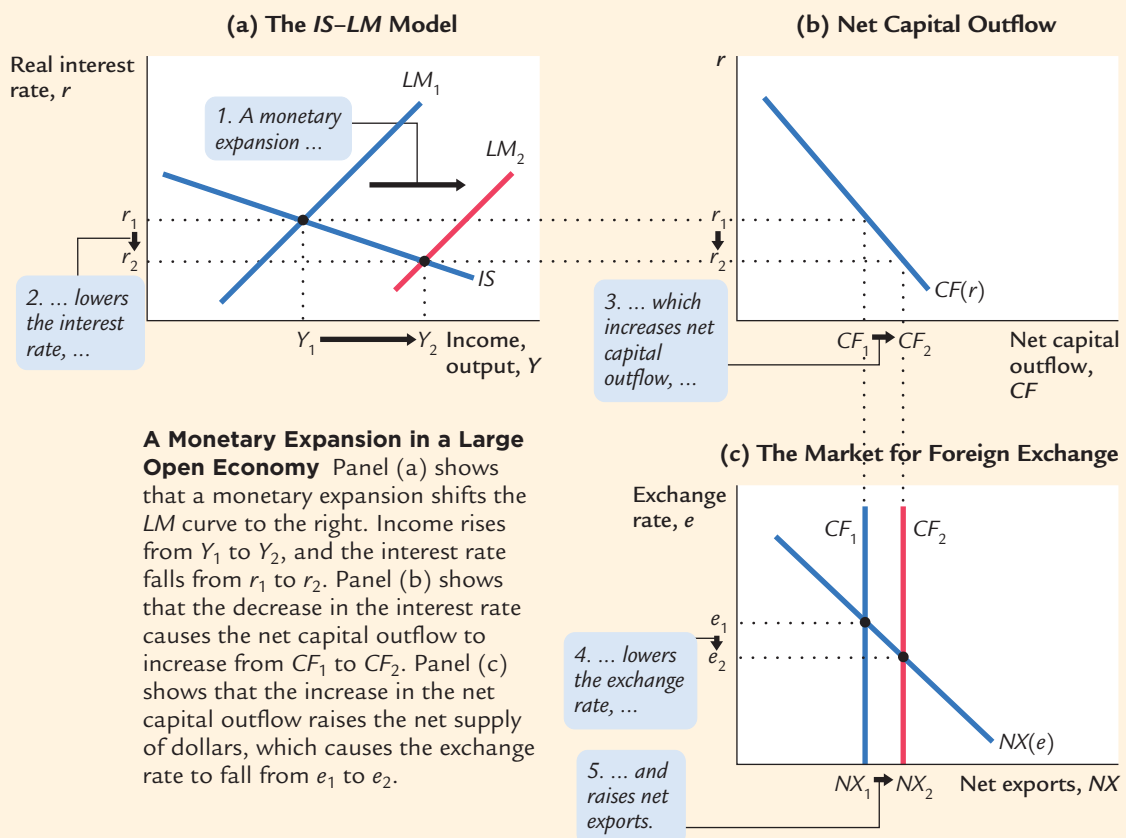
(a) The *IS–LM* Model

Real interest rate, $r$

1. A monetary expansion ...

$LM_1$

$LM_2$

$r_1$

$r_2$

$IS$

2. ... lowers the interest rate, ...

$Y_1$ $Y_2$ Income, output, $Y$

(b) Net Capital Outflow

$r$

$r_1$

$r_2$

$CF(r)$

3. ... which increases net capital outflow, ...

$CF_1$ $CF_2$ Net capital outflow, $CF$

**A Monetary Expansion in a Large Open Economy** Panel (a) shows that a monetary expansion shifts the $LM$ curve to the right. Income rises from $Y_1$ to $Y_2$, and the interest rate falls from $r_1$ to $r_2$. Panel (b) shows that the decrease in the interest rate causes the net capital outflow to increase from $CF_1$ to $CF_2$. Panel (c) shows that the increase in the net capital outflow raises the net supply of dollars, which causes the exchange rate to fall from $e_1$ to $e_2$.

(c) The Market for Foreign Exchange

Exchange rate, $e$

$CF_1$ $CF_2$

$e_1$

$e_2$

4. ... lowers the exchange rate, ...

$NX(e)$

5. ... and raises net exports.

$NX_1$ $NX_2$ Net exports, $NX$